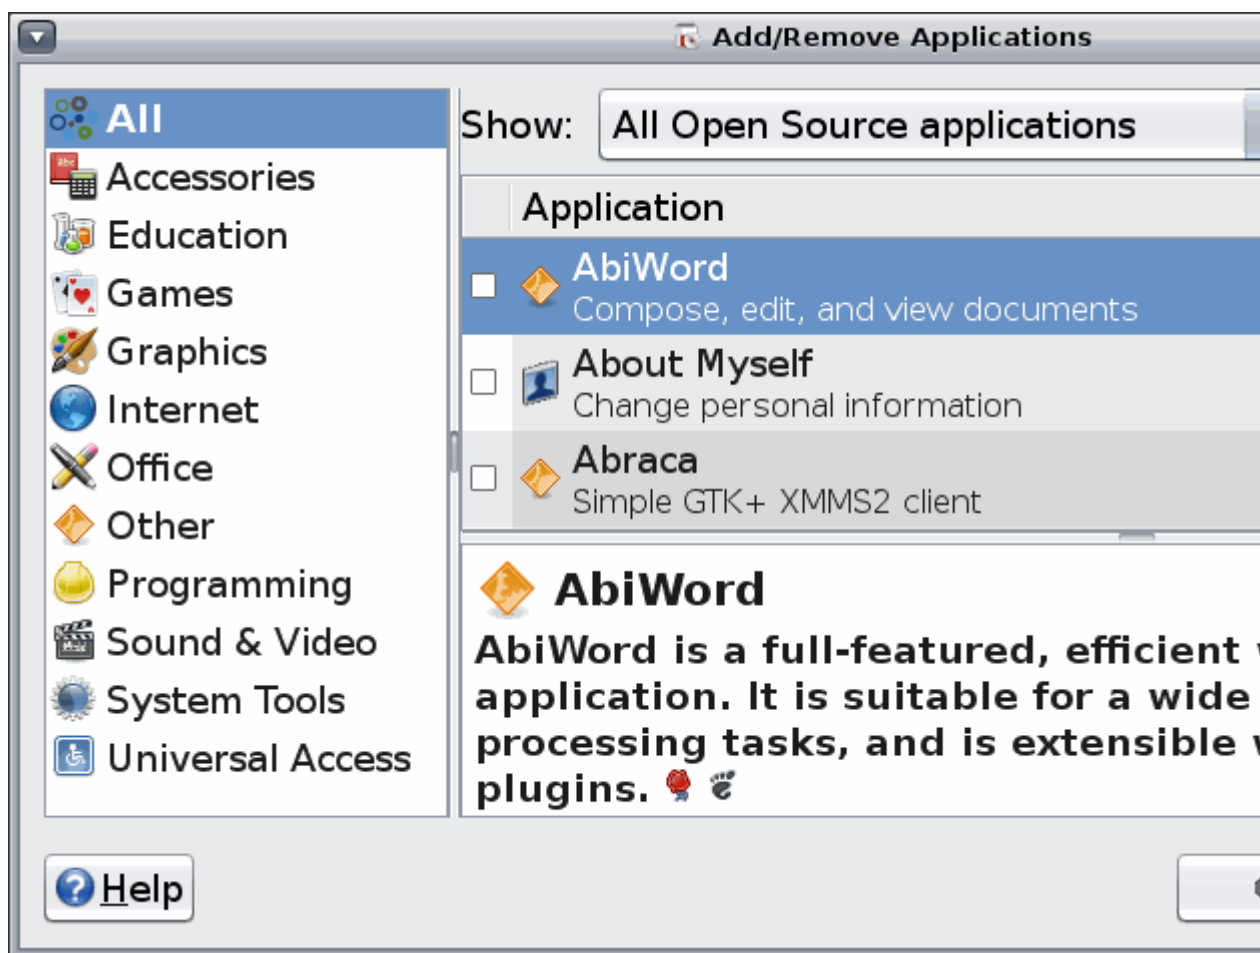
Add/Remove Applications

All
Accessories
Education
Games
Graphics
Internet
Office
Other
Programming
Sound & Video
System Tools
Universal Access

Show: All Open Source applications

Application

AbiWord
Compose, edit, and view documents

About Myself
Change personal information

Abraca
Simple GTK+ XMMS2 client

AbiWord

AbiWord is a full-featured, efficient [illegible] application. It is suitable for a wide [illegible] processing tasks, and is extensible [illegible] plugins.

Help